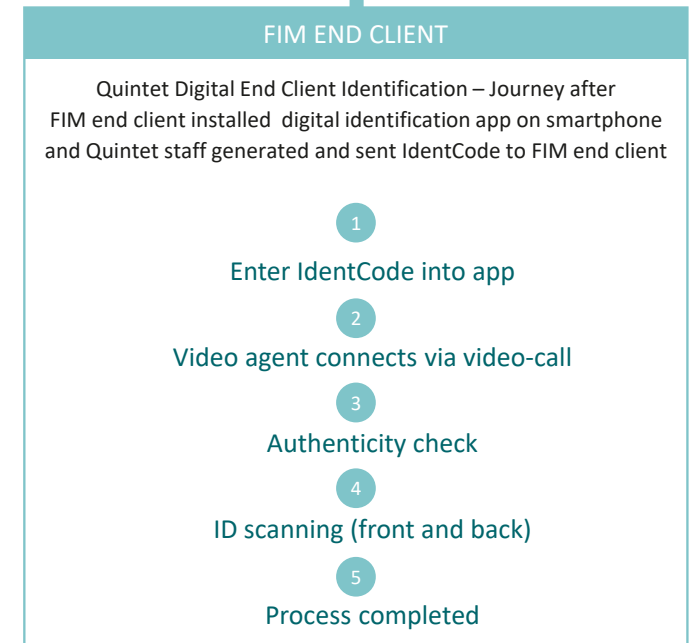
FIM END CLIENT

Quintet Digital End Client Identification – Journey after FIM end client installed digital identification app on smartphone and Quintet staff generated and sent IdentCode to FIM end client

1
Enter IdentCode into app

2
Video agent connects via video-call

3
Authenticity check

4
ID scanning (front and back)

5
Process completed